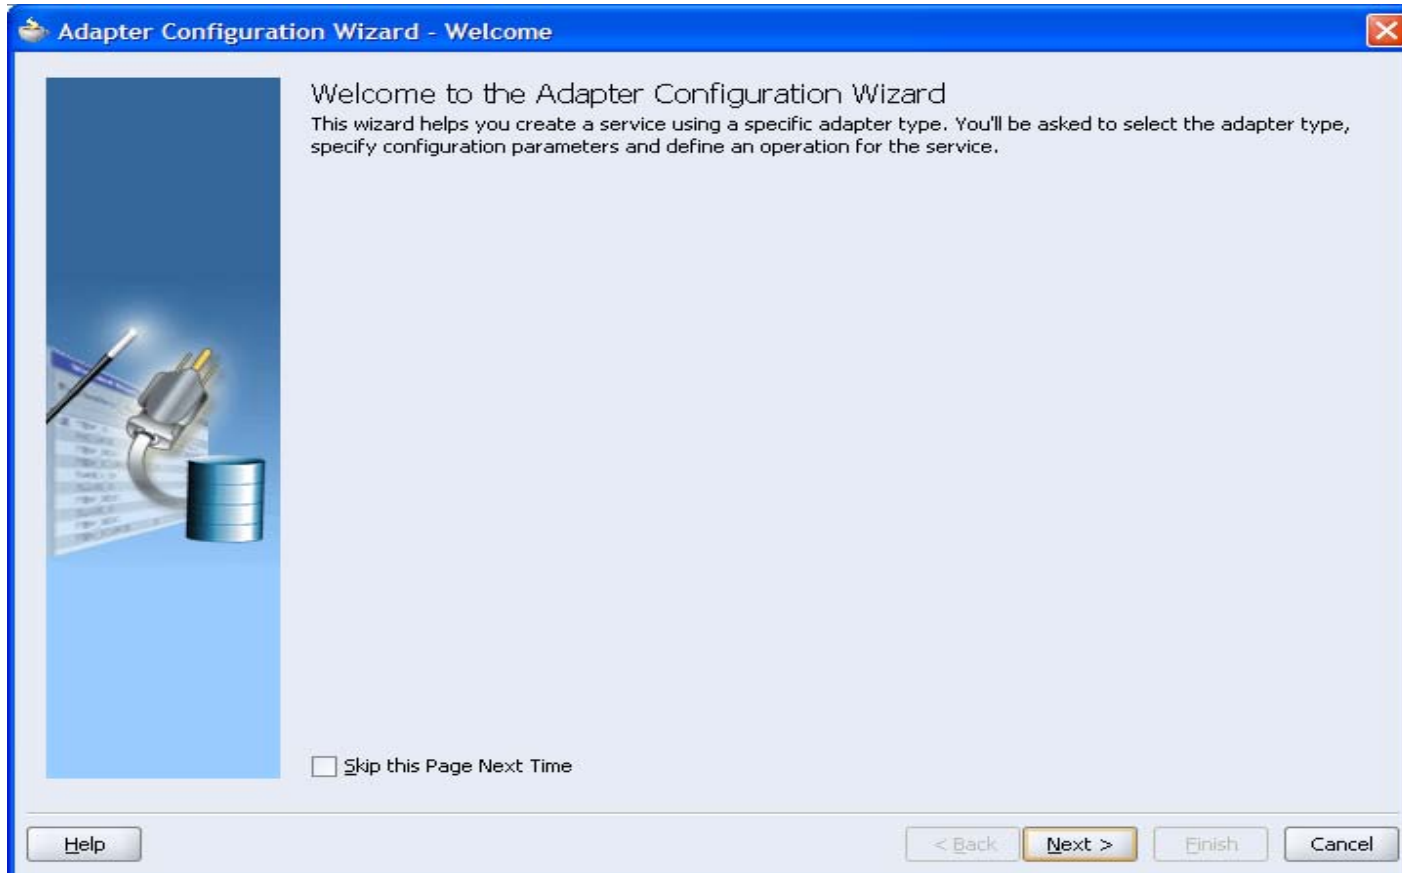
Adapter Configuration Wizard - Welcome

Welcome to the Adapter Configuration Wizard

This wizard helps you create a service using a specific adapter type. You'll be asked to select the adapter type, specify configuration parameters and define an operation for the service.

Skip this Page Next Time

Help

< Back

Next >

Finish

Cancel